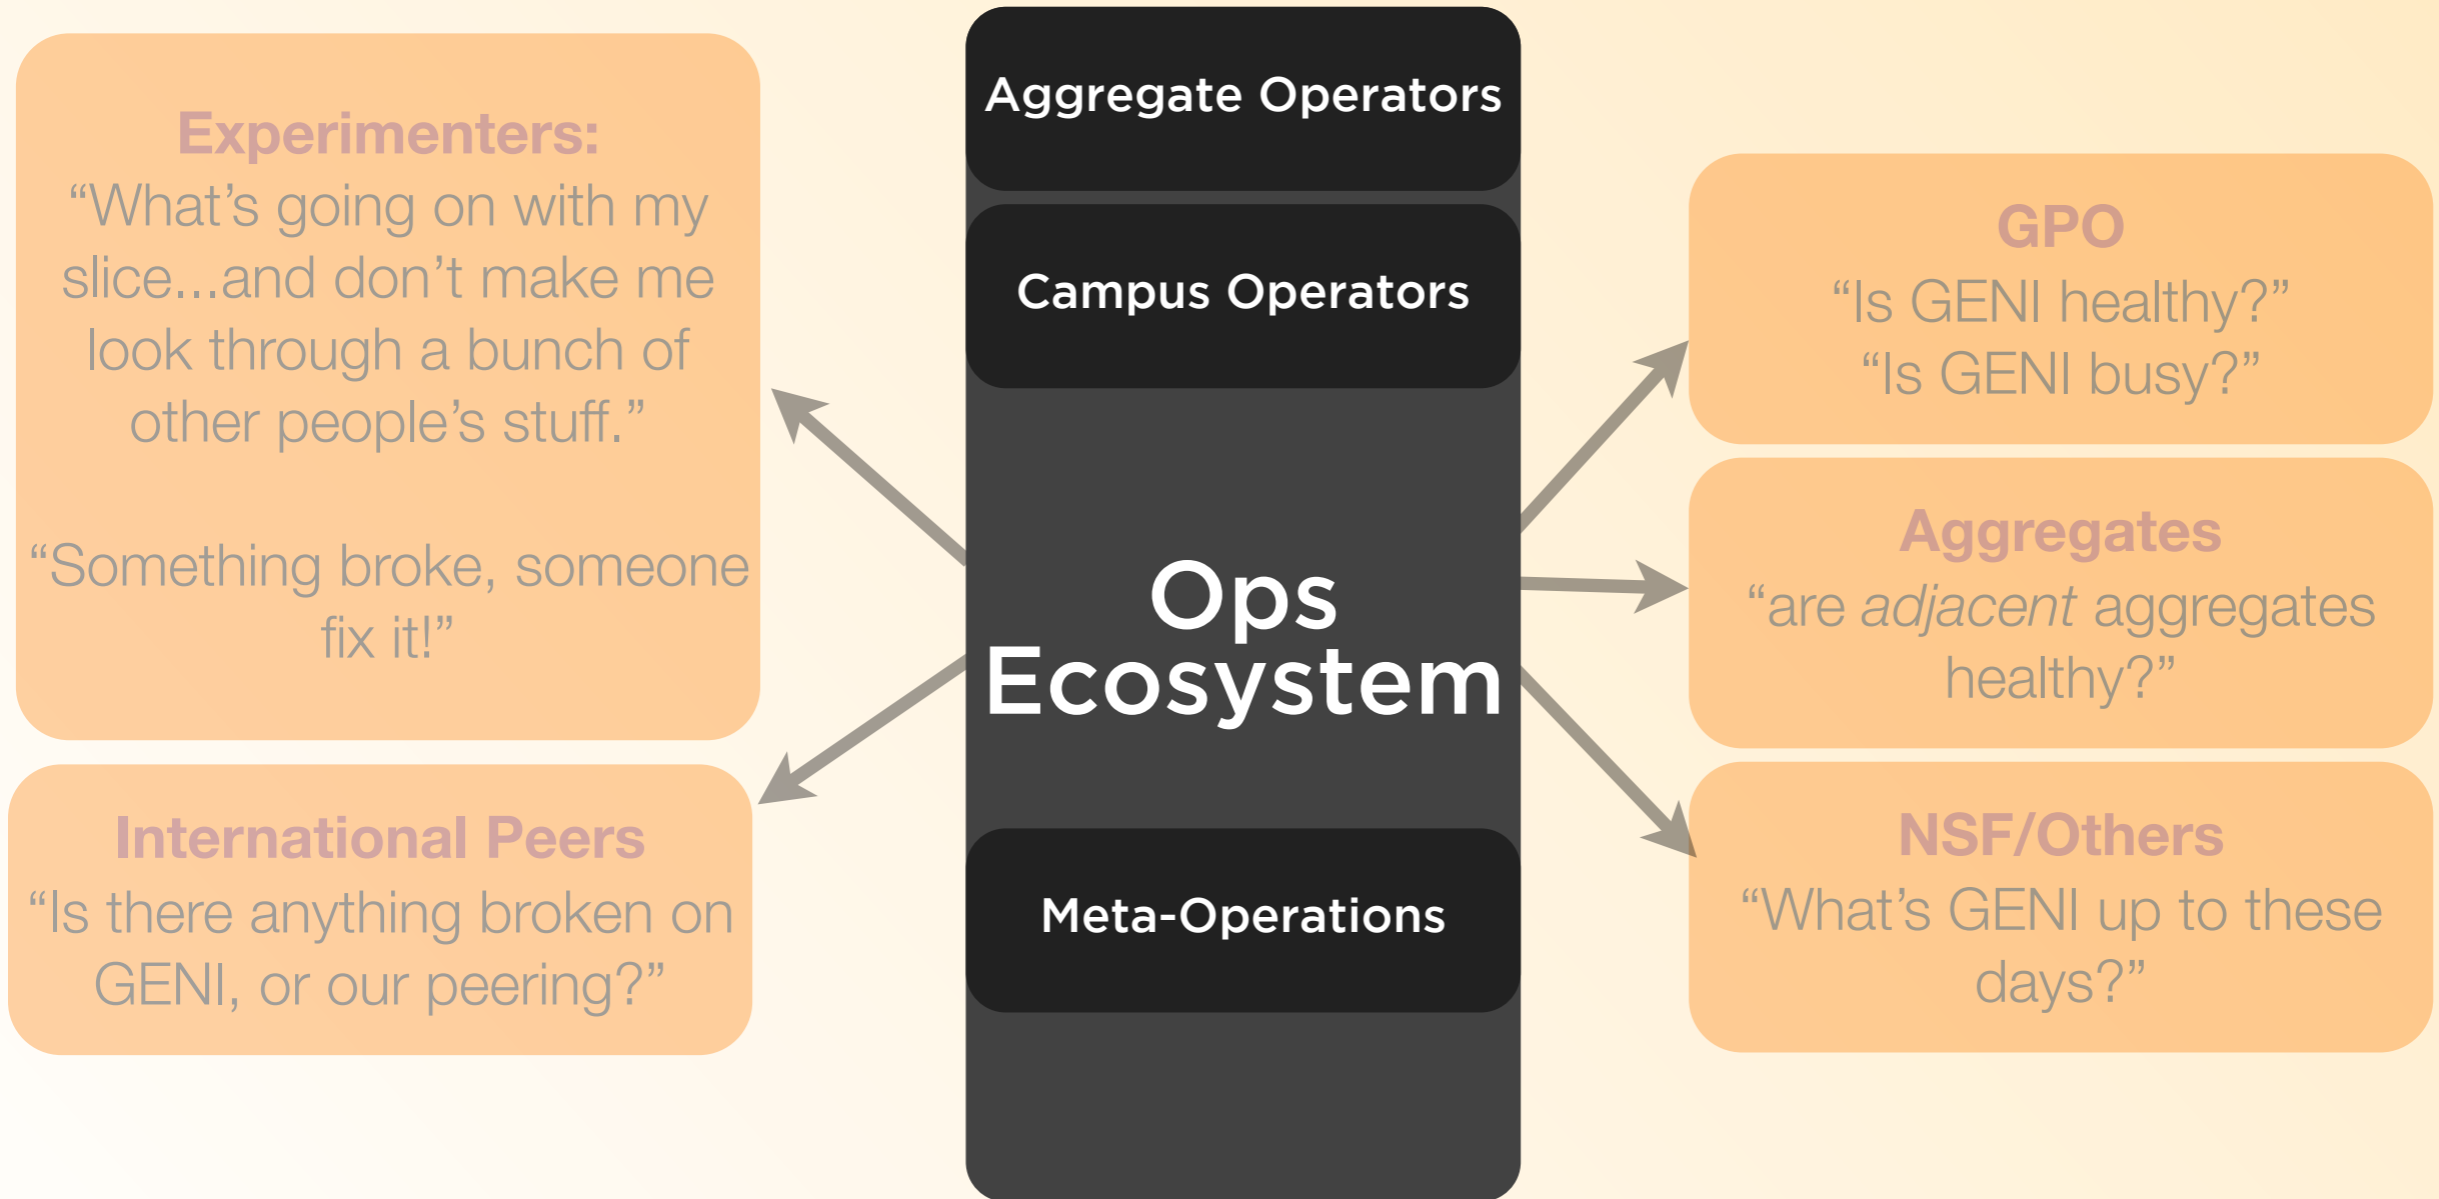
Experimenters:
“What’s going on with my slice...and don’t make me look through a bunch of other people’s stuff.”

“Something broke, someone fix it!”

Aggregate Operators

Campus Operators

Ops Ecosystem

Meta-Operations

GPO
“Is GENI healthy?”
“Is GENI busy?”

Aggregates
“are adjacent aggregates healthy?”

International Peers
“Is there anything broken on GENI, or our peering?”

NSF/Others
“What’s GENI up to these days?”